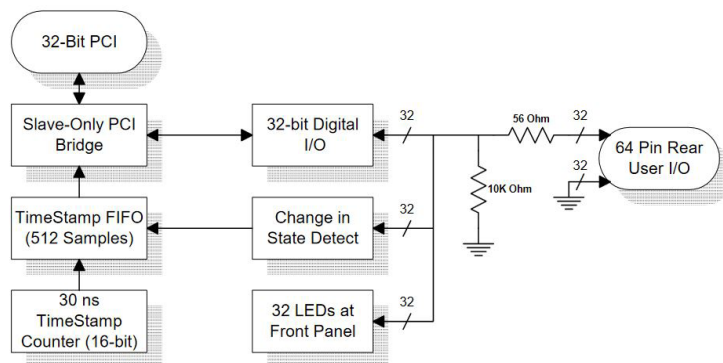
32-Bit PCI

Slave-Only PCI Bridge

32-bit Digital I/O

32

56 Ohm

32

64 Pin Rear User I/O

32

10K Ohm

TimeStamp FIFO (512 Samples)

Change in State Detect

32

30 ns TimeStamp Counter (16-bit)

32 LEDs at Front Panel

32